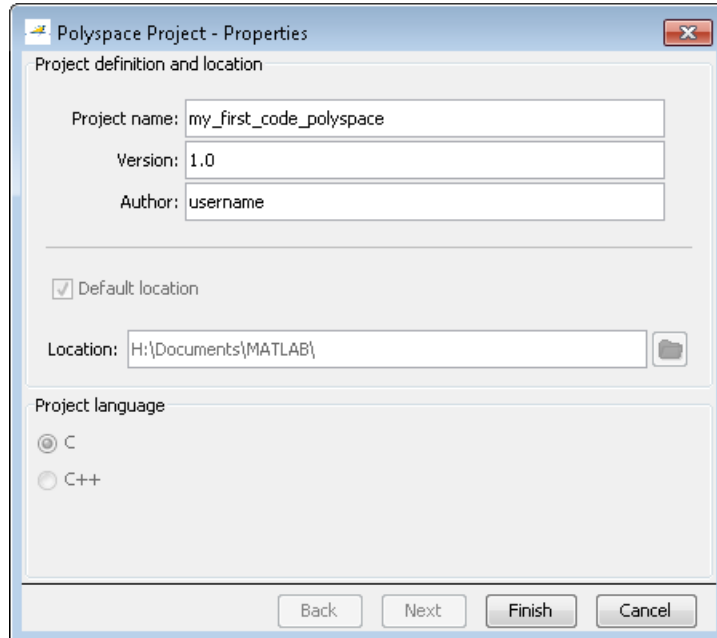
Polyspace Project - Properties

Project definition and location

Project name: my_first_code_polyspace

Version: 1.0

Author: username

Default location

Location: H:\Documents\MATLAB\

Project language

C

C++

Back Next Finish Cancel